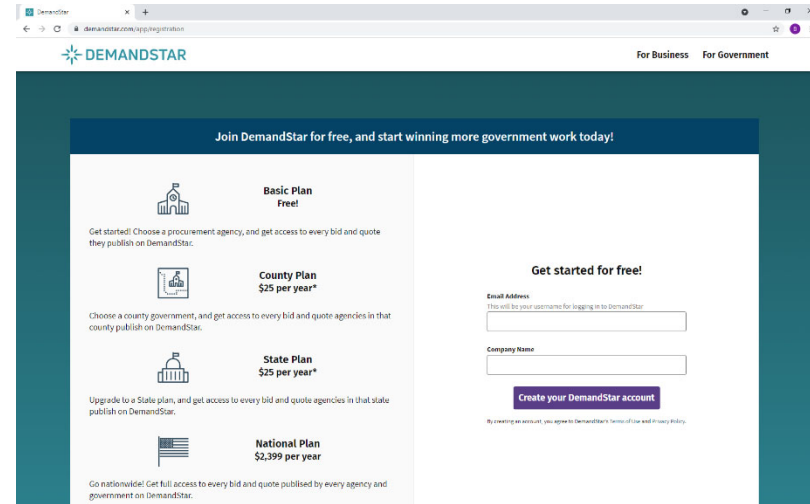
DemandStar ×  +

demandstar.com/app/registration

DEMANDSTAR

For Business  For Government

Join DemandStar for free, and start winning more government work today!

Basic Plan
Free!

Get started! Choose a procurement agency, and get access to every bid and quote they publish on DemandStar.

County Plan
$25 per year*

Choose a county government, and get access to every bid and quote agencies in that county publish on DemandStar.

State Plan
$25 per year*

Upgrade to a State plan, and get access to every bid and quote agencies in that state publish on DemandStar.

National Plan
$2,399 per year

Go nationwide! Get full access to every bid and quote publised by every agency and government on DemandStar.

Get started for free!

Email Address
This will be your username for logging in to DemandStar

Company Name

Create your DemandStar account

By creating an account, you agree to DemandStar's Terms of Use and Privacy Policy.